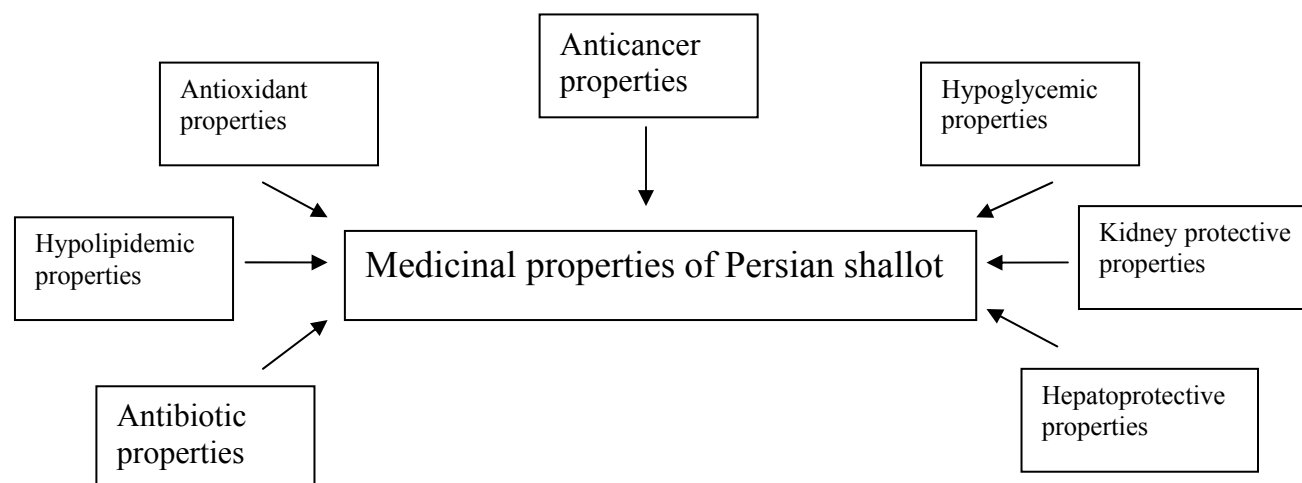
Anticancer properties

Antioxidant properties

Hypoglycemic properties

Hypolipidemic properties

Medicinal properties of Persian shallot

Kidney protective properties

Antibiotic properties

Hepatoprotective properties